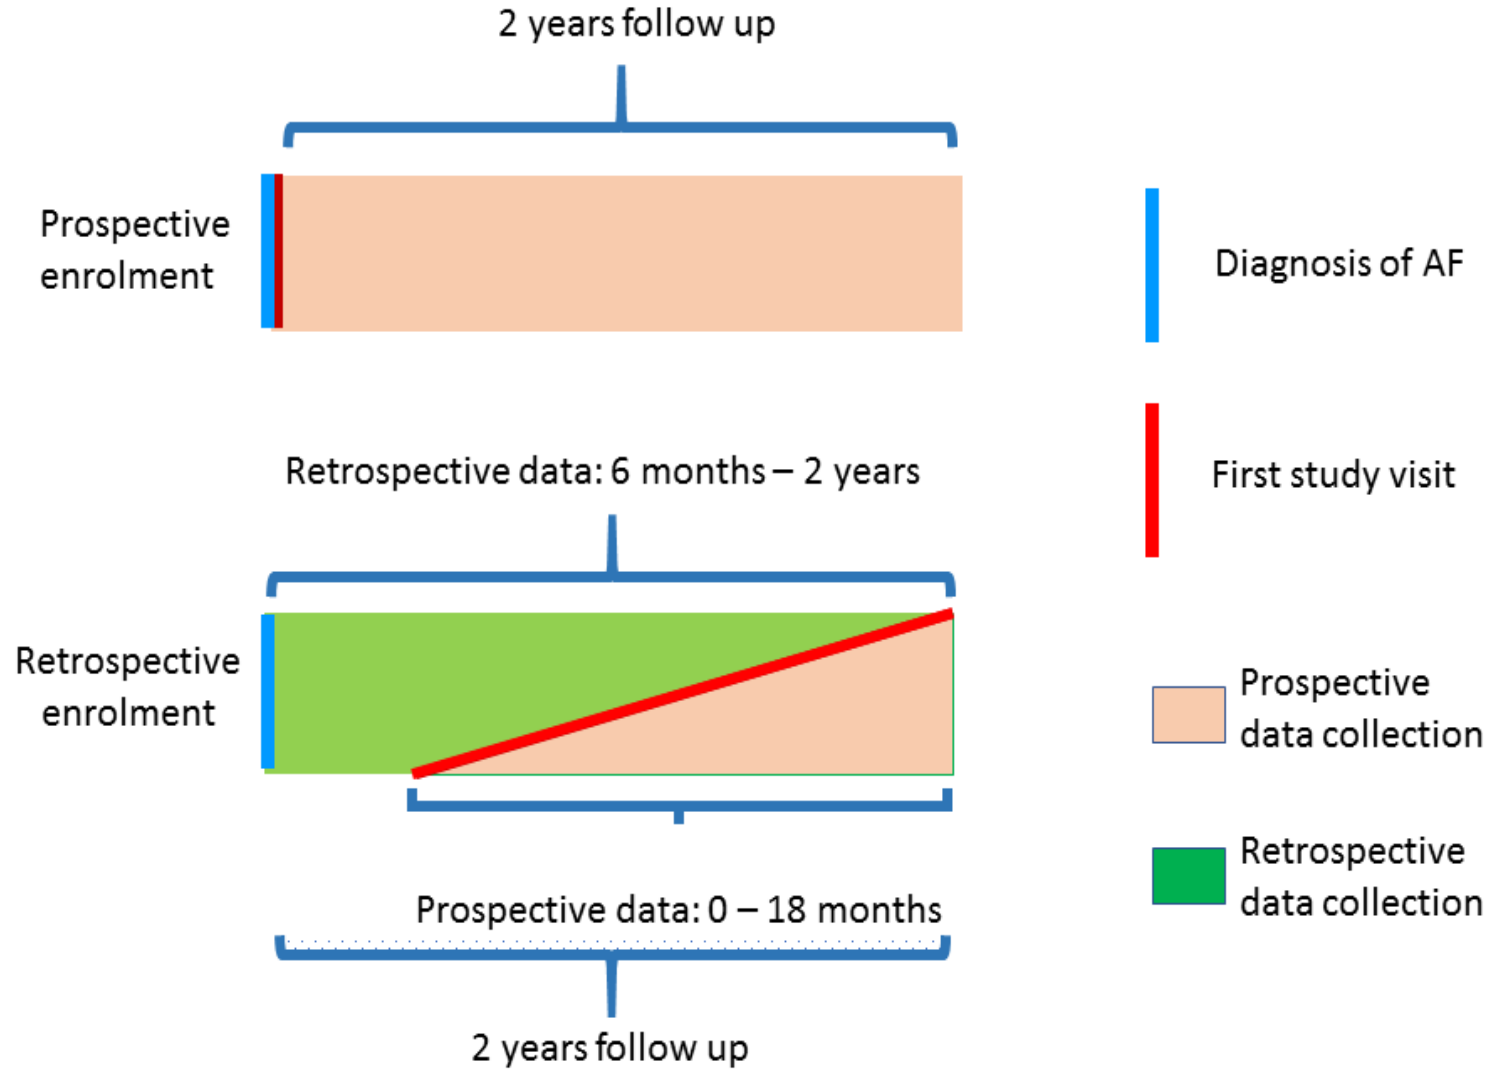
2 years follow up

Prospective enrolment

Diagnosis of AF

First study visit

Retrospective data: 6 months – 2 years

Retrospective enrolment

Prospective data collection

Retrospective data collection

Prospective data: 0 – 18 months

2 years follow up